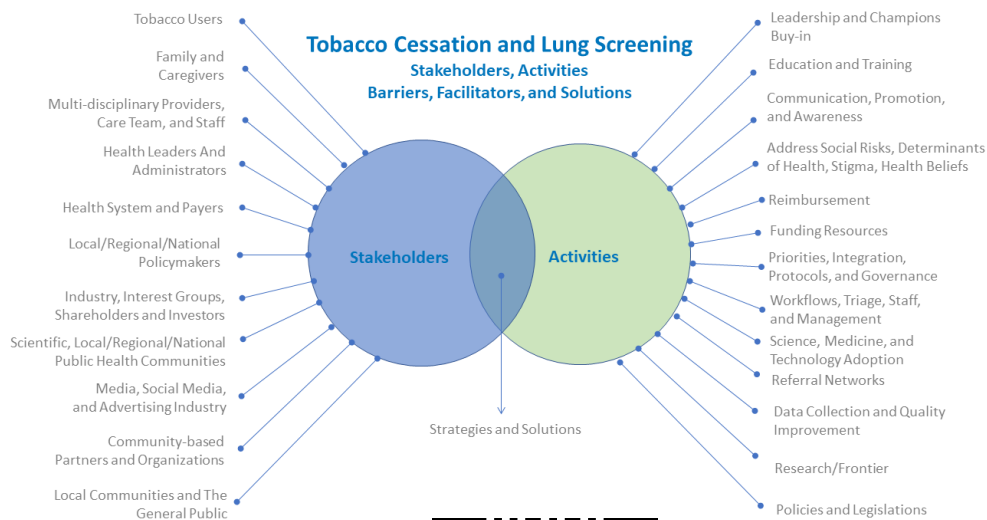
Tobacco Cessation and Lung Screening
Stakeholders, Activities
Barriers, Facilitators, and Solutions

Tobacco Users

Family and Caregivers

Multi-disciplinary Providers, Care Team, and Staff

Health Leaders And Administrators

Health System and Payers

Local/Regional/National Policymakers

Industry, Interest Groups, Shareholders and Investors

Scientific, Local/Regional/National Public Health Communities

Media, Social Media, and Advertising Industry

Community-based Partners and Organizations

Local Communities and The General Public

Stakeholders

Activities

Strategies and Solutions

Leadership and Champions Buy-in

Education and Training

Communication, Promotion, and Awareness

Address Social Risks, Determinants of Health, Stigma, Health Beliefs

Reimbursement

Funding Resources

Priorities, Integration, Protocols, and Governance

Workflows, Triage, Staff, and Management

Science, Medicine, and Technology Adoption

Referral Networks

Data Collection and Quality Improvement

Research/Frontier

Policies and Legislations